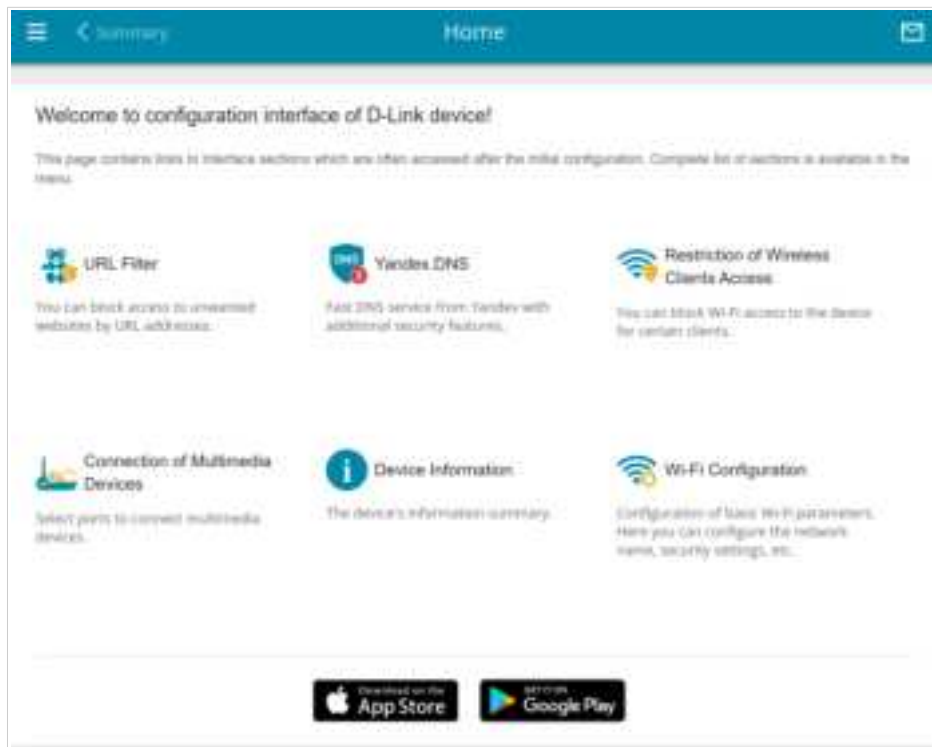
Summary

Home

Welcome to configuration interface of D-Link device!

This page contains links to interface sections which are often accessed after the initial configuration. Complete list of sections is available in the menu.

URL Filter

You can block access to unwanted websites by URL addresses.

DNS

Yandex.DNS

Fast DNS service from Yandex with additional security features.

Restriction of Wireless Clients Access

You can block Wi-Fi access to the device for certain clients.

Connection of Multimedia Devices

Select ports to connect multimedia devices.

Device Information

The device's information summary.

Wi-Fi Configuration

Configuration of basic Wi-Fi parameters. Here you can configure the network name, security settings, etc.

Download on the App Store

GET IT ON Google Play